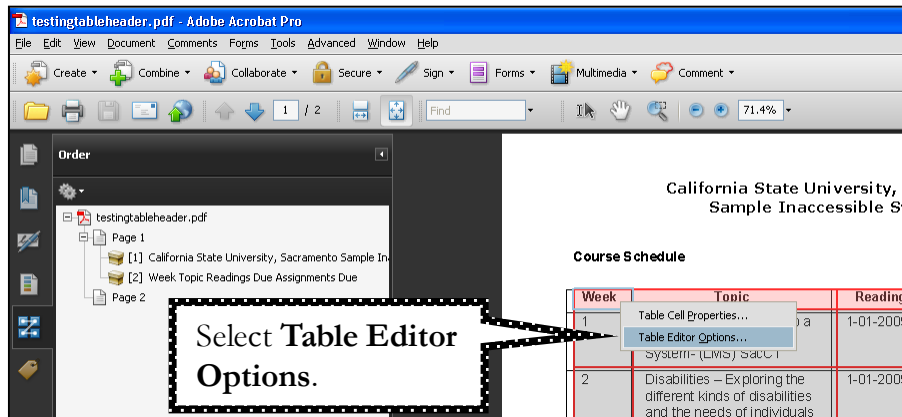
testingtableheader.pdf - Adobe Acrobat Pro

File Edit View Document Comments Forms Tools Advanced Window Help

Create Combine Collaborate Secure Sign Forms Multimedia Comment

1 / 2 Find 71.4%

Order

testingtableheader.pdf
Page 1
[1] California State University, Sacramento Sample In
[2] Week Topic Readings Due Assignments Due
Page 2

California State University,
Sample Inaccessible S

Course Schedule

| Week | Topic | Reading |
|---|---|---|
| 1 | a System- (LMS) SacCT | 1-01-200 |
| 2 | Disabilities – Exploring the different kinds of disabilities and the needs of individuals | 1-01-200 |

Table Cell Properties...
Table Editor Options...

Select **Table Editor Options**.